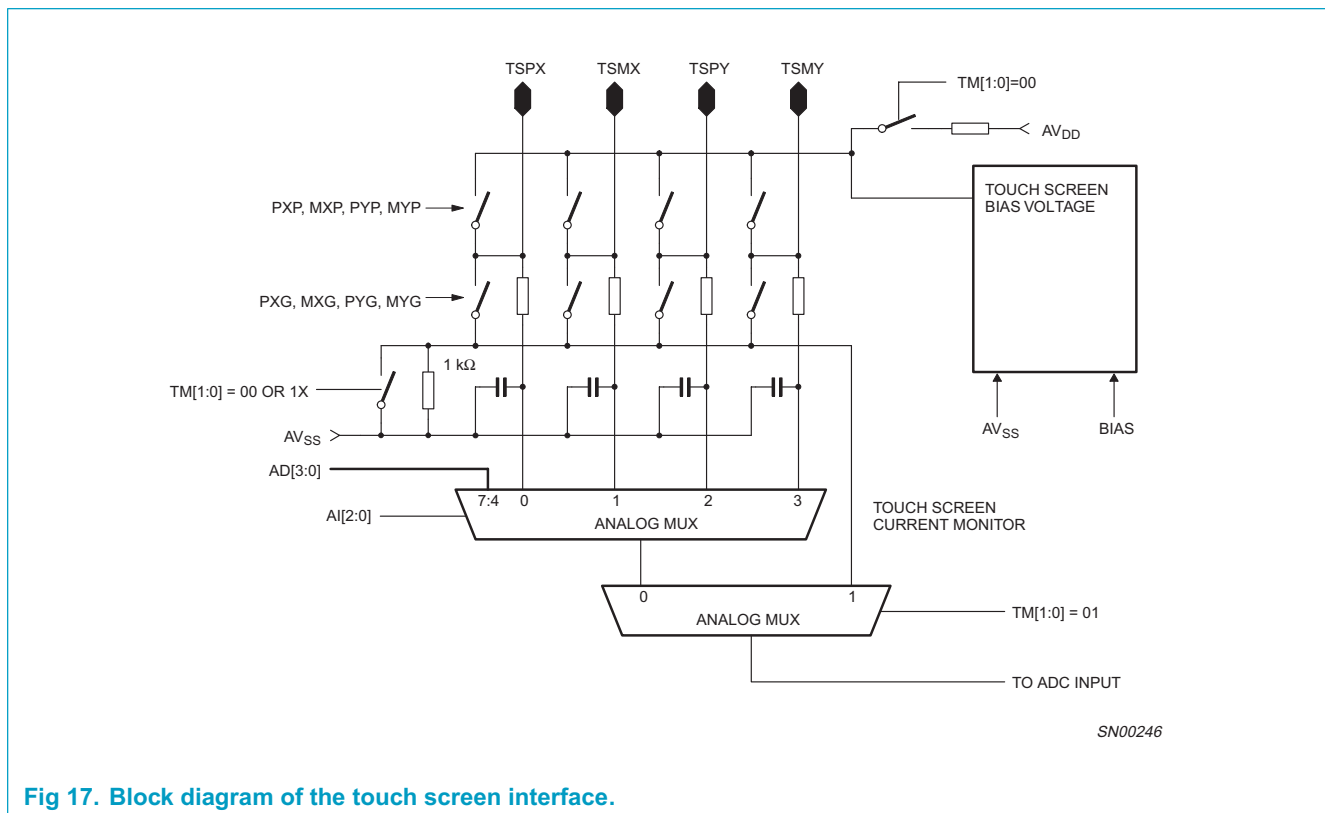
TSPX TSMX TSPY TSMY

TM[1:0]=00

$AV_{DD}$

TOUCH SCREEN BIAS VOLTAGE

PXP, MXP, PYP, MYP

PXG, MXG, PYG, MYG

1 kΩ

TM[1:0] = 00 OR 1X

$AV_{SS}$

$AV_{SS}$

BIAS

AD[3:0]

AI[2:0]

7:4 0 1 2 3

ANALOG MUX

TOUCH SCREEN CURRENT MONITOR

0 1

ANALOG MUX

TM[1:0] = 01

TO ADC INPUT

SN00246

Fig 17. Block diagram of the touch screen interface.